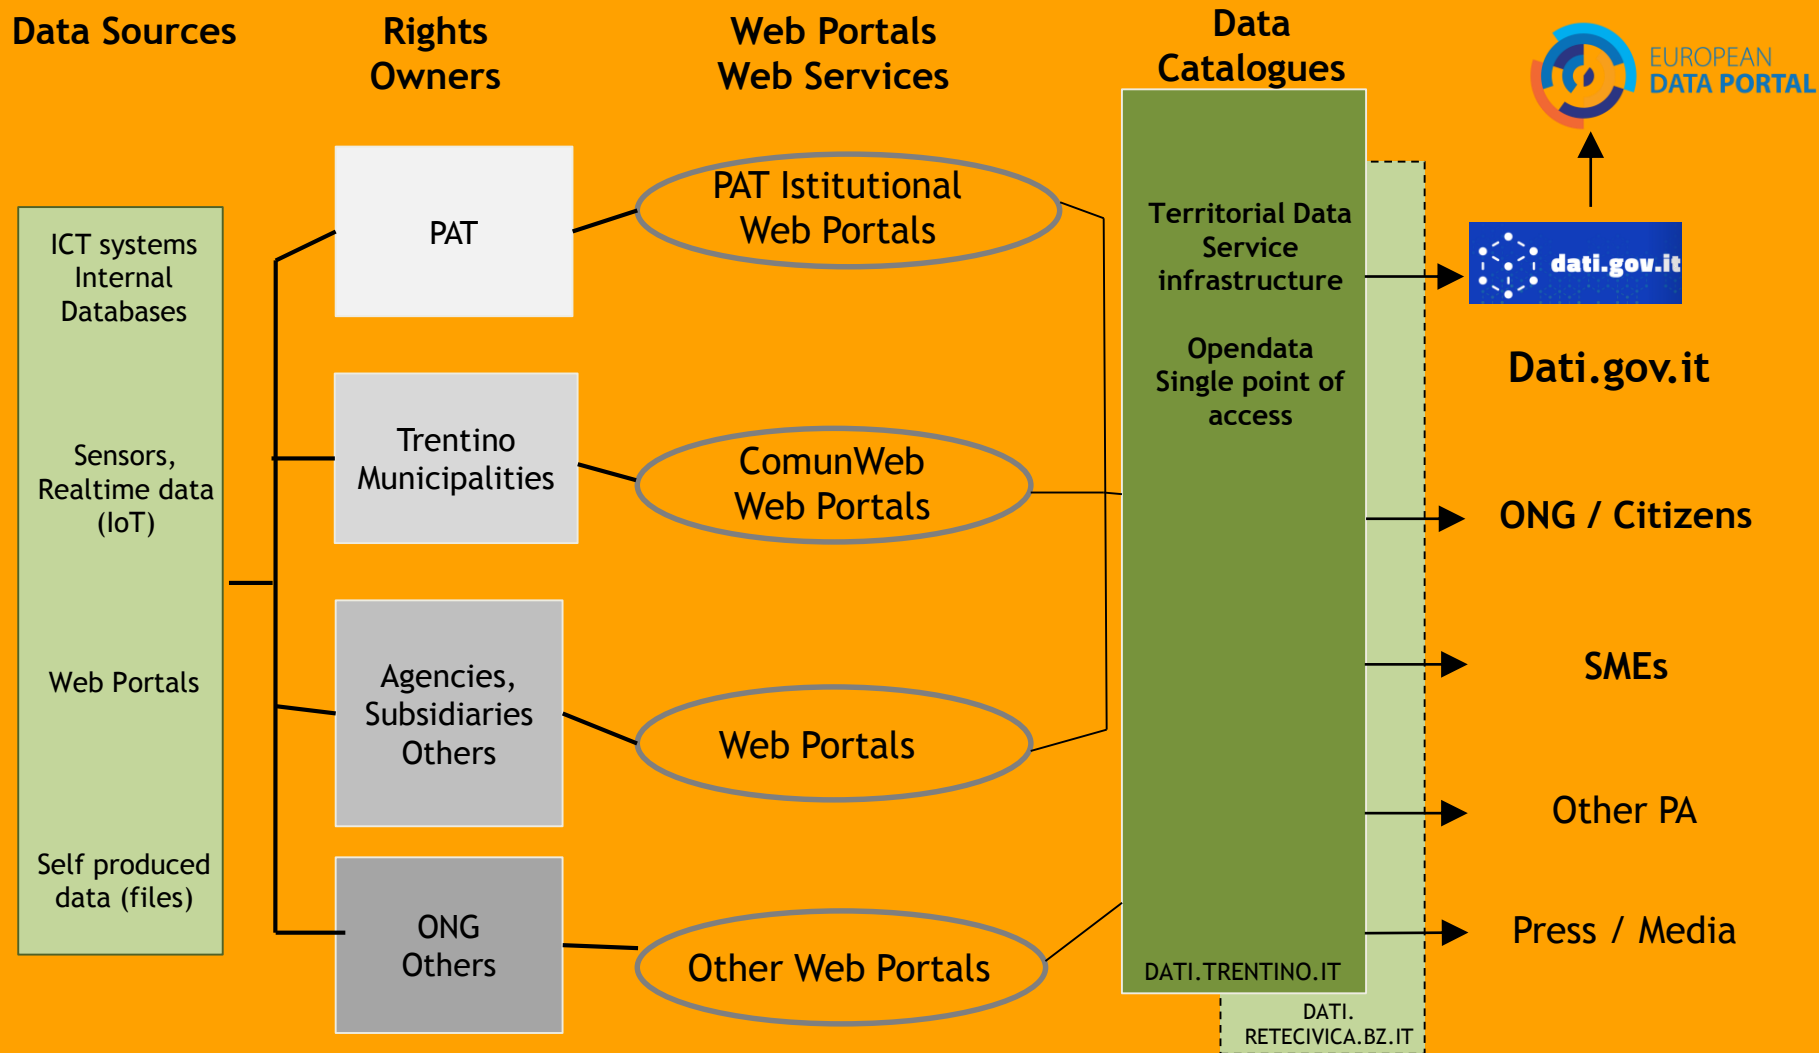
Data Sources

Rights Owners

Web Portals Web Services

Data Catalogues

EUROPEAN DATA PORTAL

ICT systems Internal Databases

Sensors, Realtime data (IoT)

Web Portals

Self produced data (files)

PAT

Trentino Municipalities

Agencies, Subsidiaries Others

ONG Others

PAT Istitutional Web Portals

ComunWeb Web Portals

Web Portals

Other Web Portals

Territorial Data Service infrastructure

Opendata Single point of access

DATI.TRENTINO.IT

DATI. RETECIVICA.BZ.IT

dati.gov.it

Dati.gov.it

ONG / Citizens

SMEs

Other PA

Press / Media